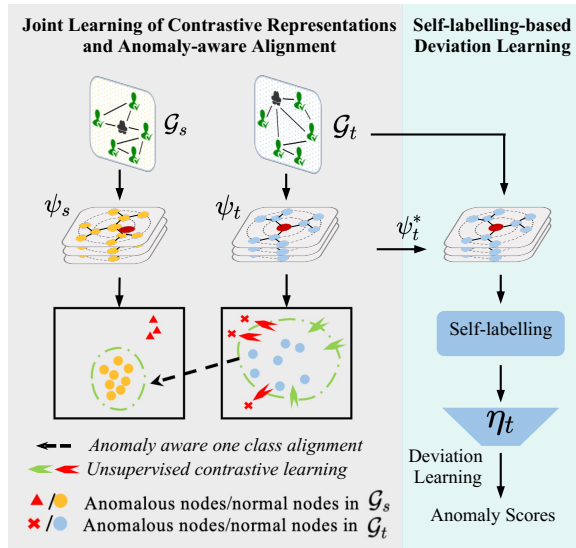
Joint Learning of Contrastive Representations and Anomaly-aware Alignment

Self-labelling-based Deviation Learning

$\mathcal{G}_s$

$\mathcal{G}_t$

$\psi_s$

$\psi_t$

$\psi_t^*$

Self-labelling

$\eta_t$

Deviation Learning

Anomaly Scores

Anomaly aware one class alignment

Unsupervised contrastive learning

Anomalous nodes/normal nodes in $\mathcal{G}_s$

Anomalous nodes/normal nodes in $\mathcal{G}_t$